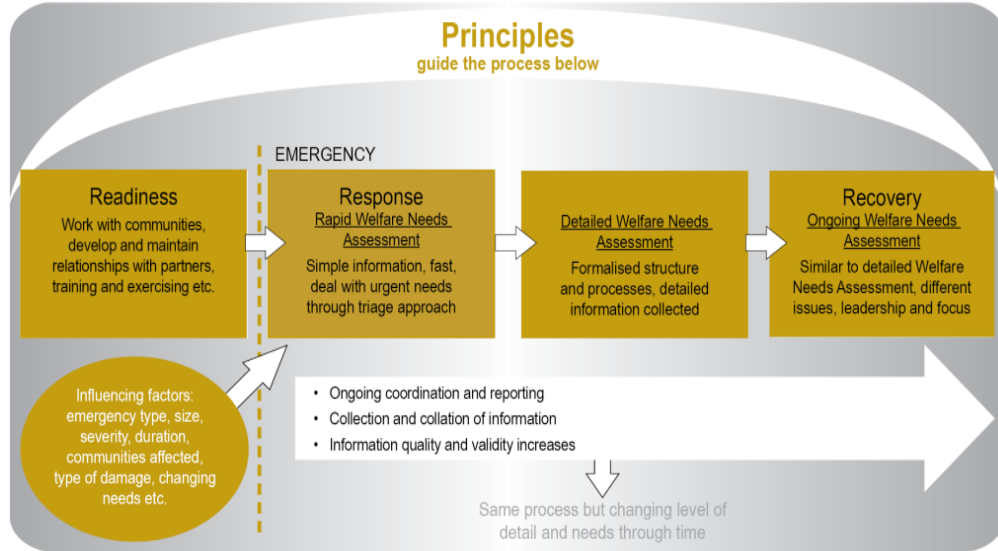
Principles
guide the process below

EMERGENCY

Readiness
Work with communities, develop and maintain relationships with partners, training and exercising etc.

Response
Rapid Welfare Needs Assessment
Simple information, fast, deal with urgent needs through triage approach

Detailed Welfare Needs Assessment
Formalised structure and processes, detailed information collected

Recovery
Ongoing Welfare Needs Assessment
Similar to detailed Welfare Needs Assessment, different issues, leadership and focus

Influencing factors: emergency type, size, severity, duration, communities affected, type of damage, changing needs etc.

• Ongoing coordination and reporting
• Collection and collation of information
• Information quality and validity increases

Same process but changing level of detail and needs through time